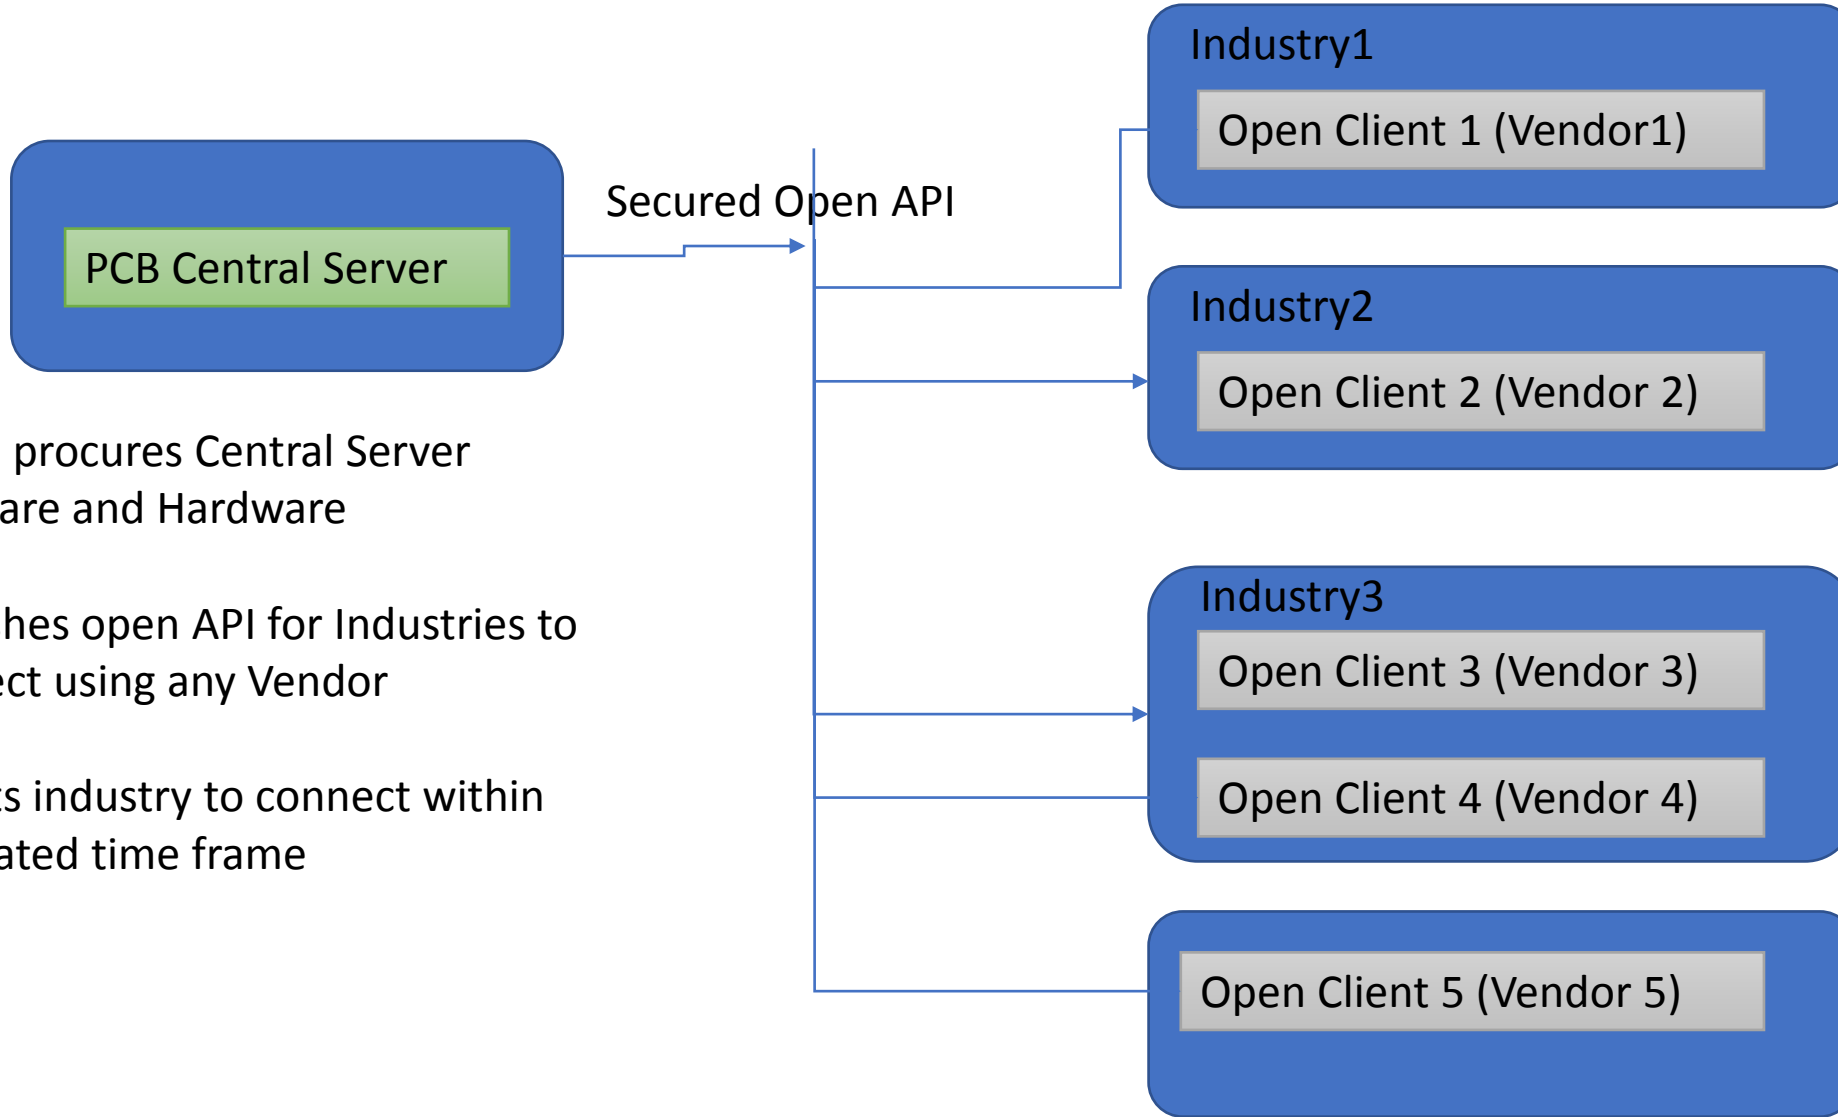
PCB Central Server

Secured Open API

procures Central Server
are and Hardware

hes open API for Industries to
ect using any Vendor

s industry to connect within
ated time frame

Industry1

Open Client 1 (Vendor1)

Industry2

Open Client 2 (Vendor 2)

Industry3

Open Client 3 (Vendor 3)

Open Client 4 (Vendor 4)

Open Client 5 (Vendor 5)